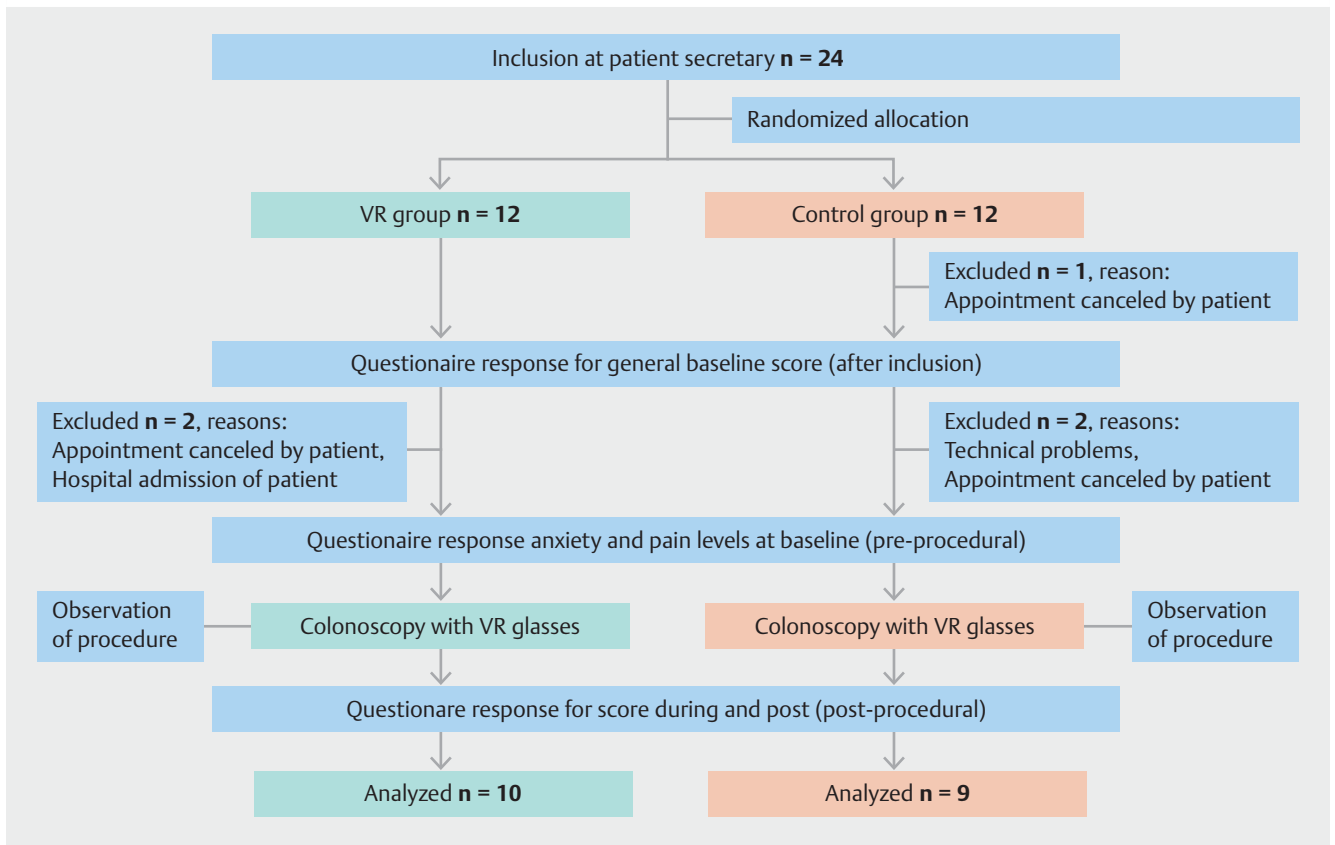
Inclusion at patient secretary **n = 24**

Randomized allocation

VR group **n = 12**

Control group **n = 12**

Excluded **n = 1**, reason: Appointment canceled by patient

Questionaire response for general baseline score (after inclusion)

Excluded **n = 2**, reasons: Appointment canceled by patient, Hospital admission of patient

Excluded **n = 2**, reasons: Technical problems, Appointment canceled by patient

Questionaire response anxiety and pain levels at baseline (pre-procedural)

Observation of procedure

Colonoscopy with VR glasses

Colonoscopy with VR glasses

Observation of procedure

Questionare response for score during and post (post-procedural)

Analyzed **n = 10**

Analyzed **n = 9**